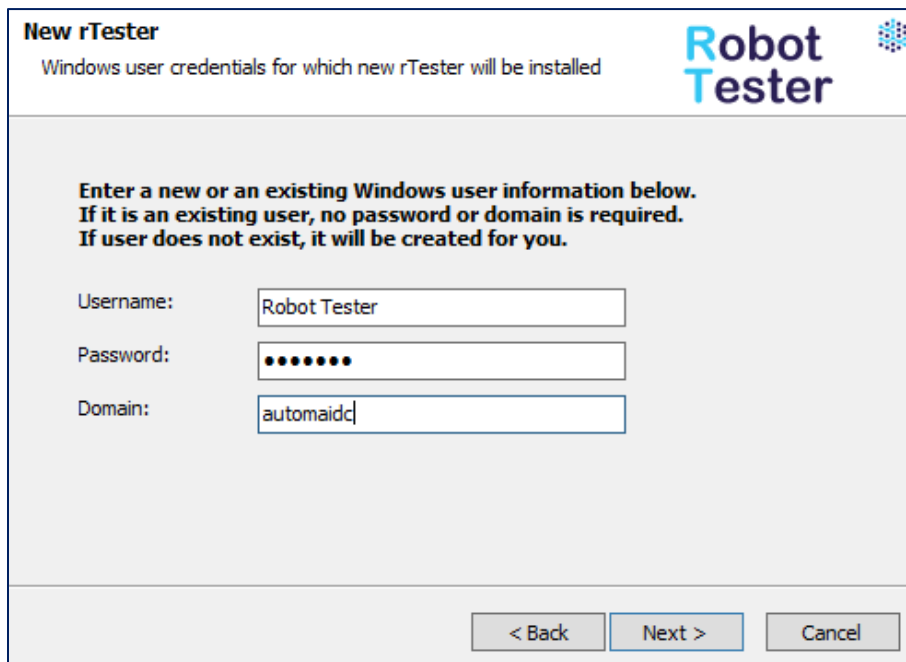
New rTester

Windows user credentials for which new rTester will be installed

Robot Tester

Enter a new or an existing Windows user information below. If it is an existing user, no password or domain is required. If user does not exist, it will be created for you.

Username: Robot Tester

Password: •••••••

Domain: automaidc

< Back Next > Cancel